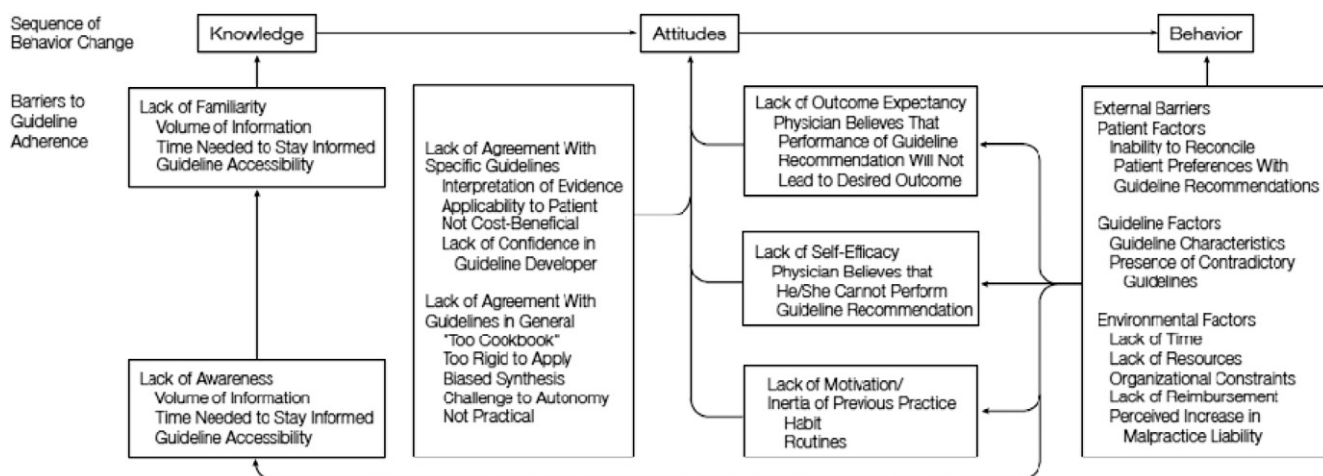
Sequence of Behavior Change

Knowledge

Attitudes

Behavior

Barriers to Guideline Adherence

Lack of Familiarity
Volume of Information
Time Needed to Stay Informed
Guideline Accessibility

Lack of Awareness
Volume of Information
Time Needed to Stay Informed
Guideline Accessibility

Lack of Agreement With Specific Guidelines
Interpretation of Evidence
Applicability to Patient
Not Cost-Beneficial
Lack of Confidence in Guideline Developer

Lack of Agreement With Guidelines in General
"Too Cookbook"
Too Rigid to Apply
Biased Synthesis
Challenge to Autonomy
Not Practical

Lack of Outcome Expectancy
Physician Believes That Performance of Guideline Recommendation Will Not Lead to Desired Outcome

Lack of Self-Efficacy
Physician Believes that He/She Cannot Perform Guideline Recommendation

Lack of Motivation/ Inertia of Previous Practice
Habit
Routines

External Barriers
Patient Factors
Inability to Reconcile Patient Preferences With Guideline Recommendations

Guideline Factors
Guideline Characteristics
Presence of Contradictory Guidelines

Environmental Factors
Lack of Time
Lack of Resources
Organizational Constraints
Lack of Reimbursement
Perceived Increase in Malpractice Liability